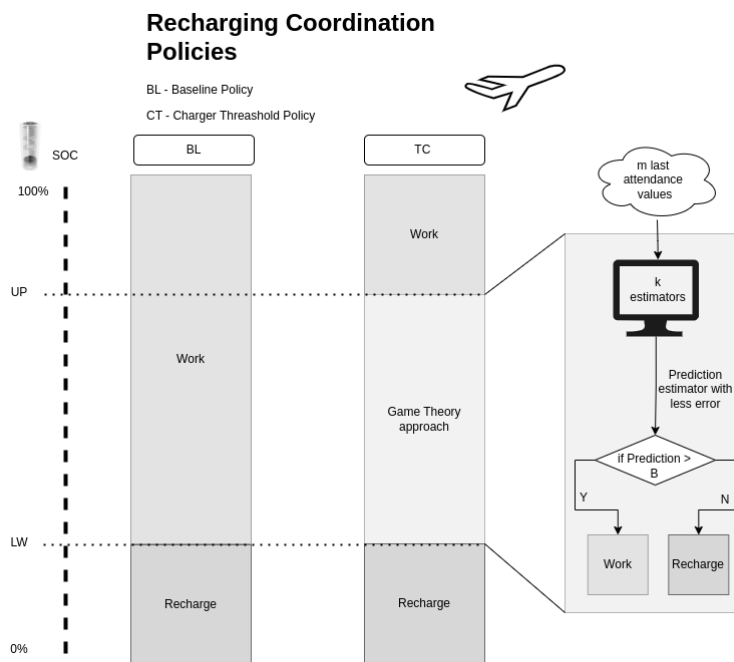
Recharging Coordination Policies

BL - Baseline Policy

CT - Charger Threashold Policy

SOC

BL

TC

100%

UP

LW

0%

Work

Recharge

Work

Game Theory approach

Recharge

m last attendance values

k estimators

Prediction estimator with less error

if Prediction > B

Y

N

Work

Recharge